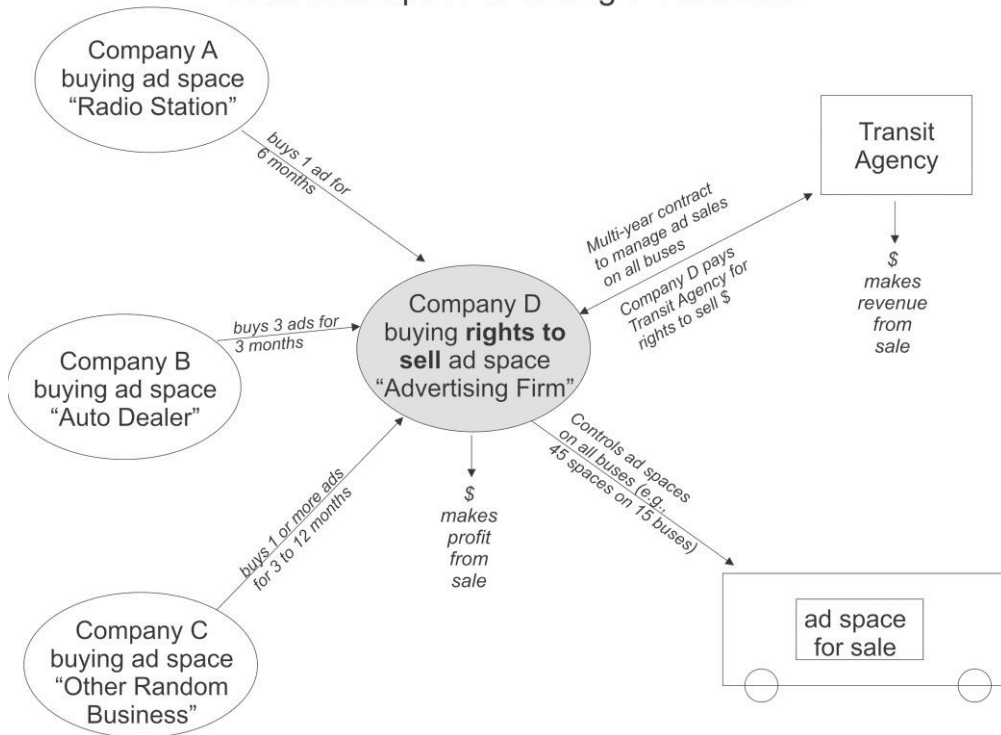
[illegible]

Company A buying ad space "Radio Station"

buys 1 ad for 6 months

Transit Agency

Multi-year contract to manage ad sales on all buses

Company D pays Transit Agency for rights to sell $

$ makes revenue from sale

Company D buying **rights to sell** ad space "Advertising Firm"

buys 3 ads for 3 months

Company B buying ad space "Auto Dealer"

Controls ad spaces on all buses (e.g., 45 spaces on 15 buses)

$ makes profit from sale

buys 1 or more ads for 3 to 12 months

Company C buying ad space "Other Random Business"

ad space for sale